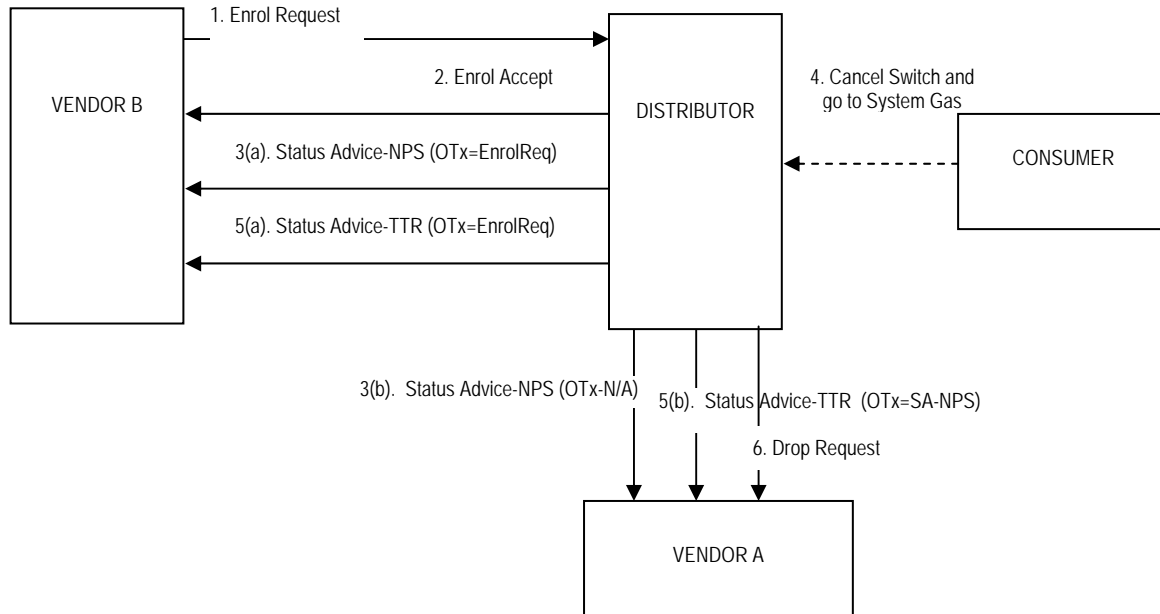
1. Enrol Request

VENDOR B

2. Enrol Accept

DISTRIBUTOR

4. Cancel Switch and go to System Gas

3(a). Status Advice-NPS (OTx=EnrolReq)

CONSUMER

5(a). Status Advice-TTR (OTx=EnrolReq)

3(b). Status Advice-NPS (OTx-N/A)

5(b). Status Advice-TTR (OTx=SA-NPS)

6. Drop Request

VENDOR A